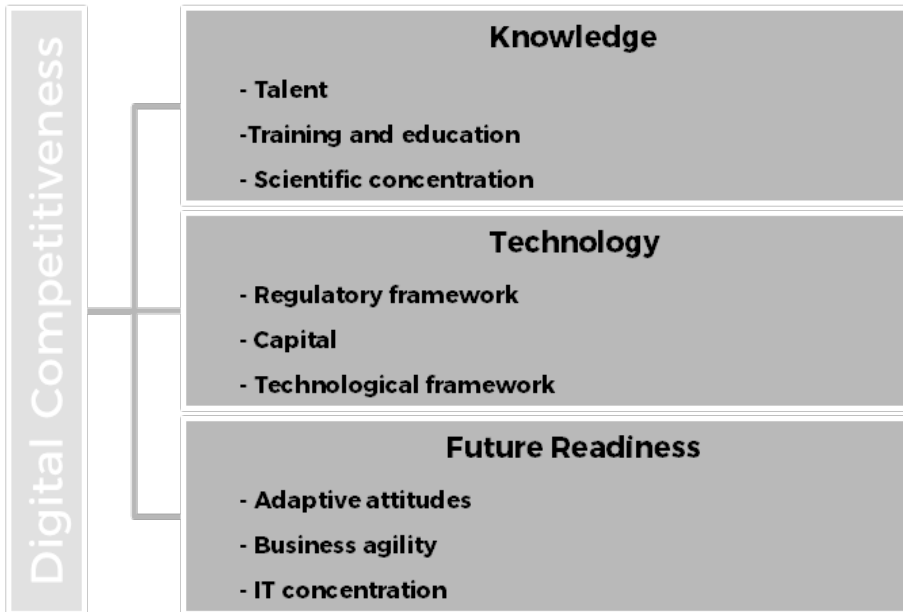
Digital Competitiveness

Knowledge
- Talent
-Training and education
- Scientific concentration

Technology
- Regulatory framework
- Capital
- Technological framework

Future Readiness
- Adaptive attitudes
- Business agility
- IT concentration